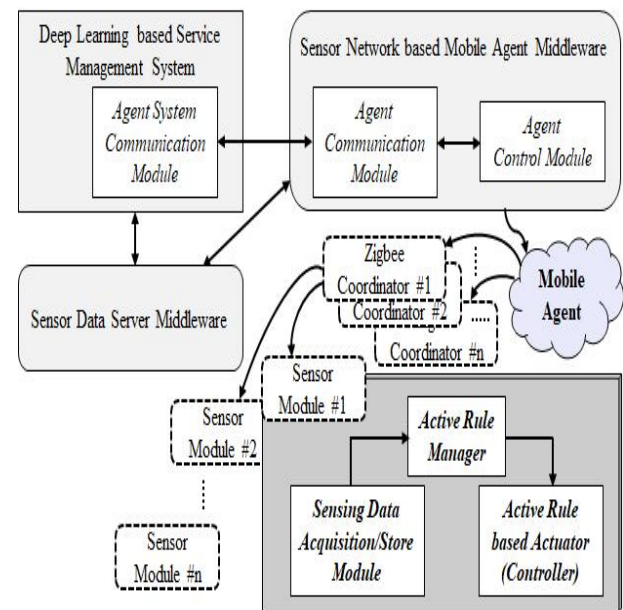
Deep Learning based Service Management System

Agent System Communication Module

Sensor Network based Mobile Agent Middleware

Agent Communication Module

Agent Control Module

Sensor Data Server Middleware

Zigbee Coordinator #1

Coordinator #2

Coordinator #n

Mobile Agent

Sensor Module #1

Sensor Module #2

Sensor Module #n

Active Rule Manager

Sensing Data Acquisition/Store Module

Active Rule based Actuator (Controller)